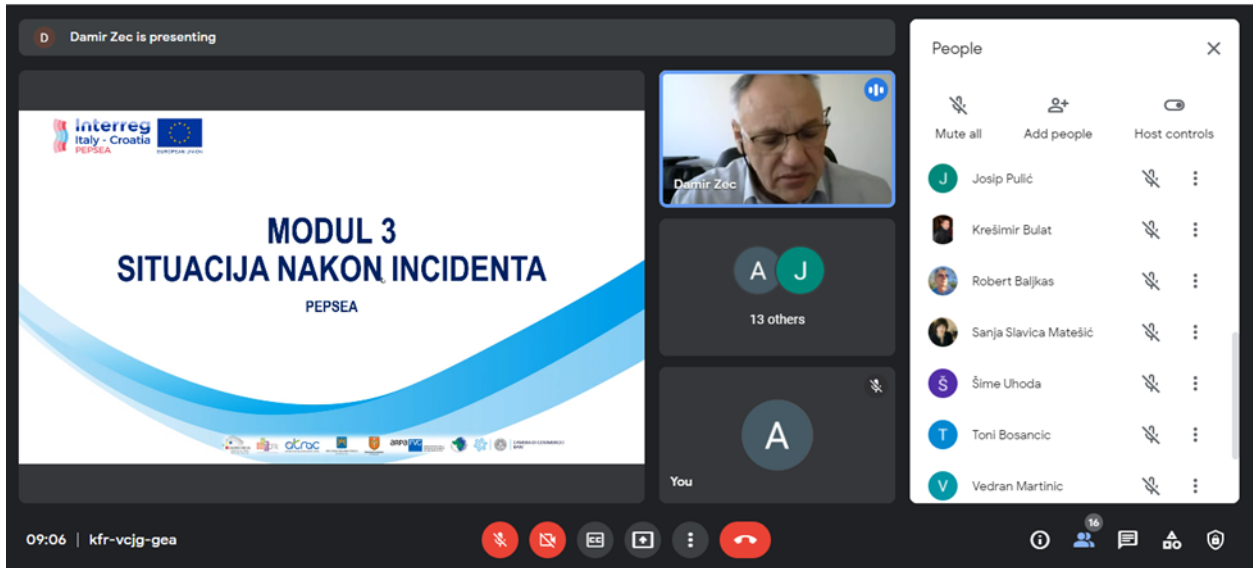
D Damir Zec is presenting

Interreg
Italy - Croatia
PEPSEA
EUROPEAN UNION

MODUL 3
SITUACIJA NAKON INCIDENTA
PEPSEA

atrac arpa

Damir Zec

A J
13 others

A
You

People

Mute all
Add people
Host controls

J Josip Pulić
Krešimir Bulat
Robert Baljkas
Sanja Slavica Matešić
Š Šime Uhoda
T Toni Bosancic
V Vedran Martinic

09:06 | kfr-vcjg-gea

16